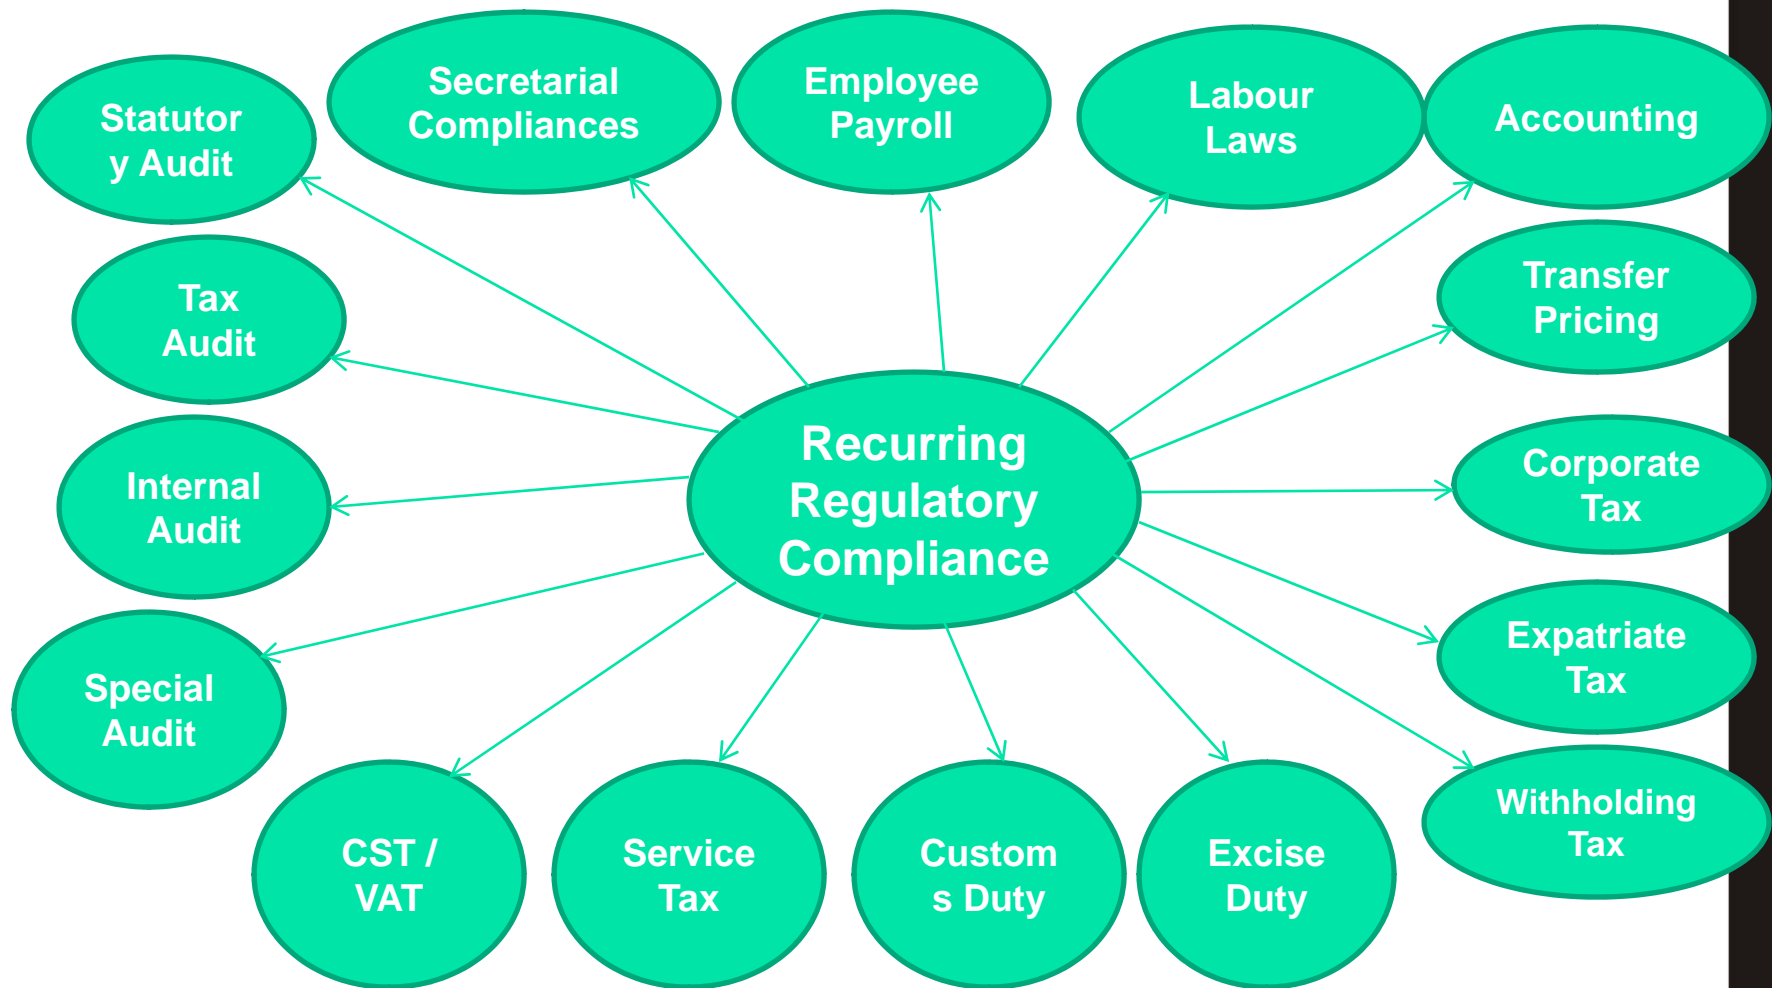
Recurring Regulatory Compliance

Statutory Audit

Secretarial Compliances

Employee Payroll

Labour Laws

Accounting

Tax Audit

Transfer Pricing

Internal Audit

Corporate Tax

Special Audit

Expatriate Tax

Withholding Tax

CST / VAT

Service Tax

Customs Duty

Excise Duty